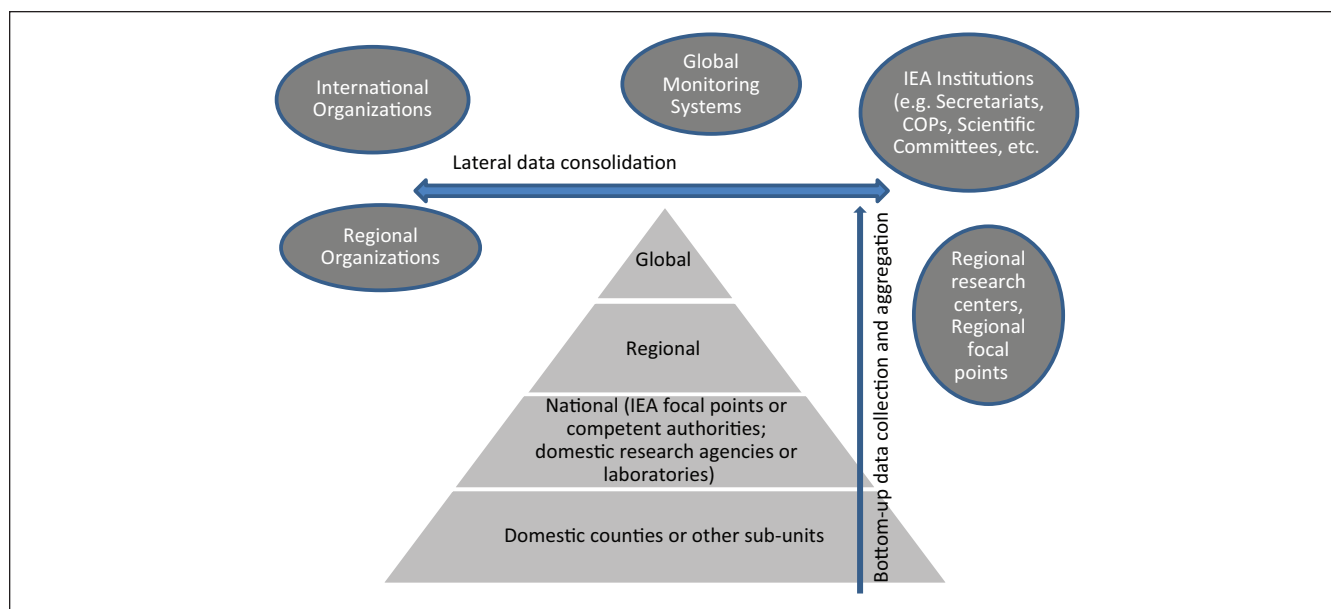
International Organizations

Global Monitoring Systems

IEA Institutions (e.g. Secretariats, COPs, Scientific Committees, etc.

Lateral data consolidation

Regional Organizations

Global

Regional

National (IEA focal points or competent authorities; domestic research agencies or laboratories)

Domestic counties or other sub-units

Bottom-up data collection and aggregation

Regional research centers, Regional focal points